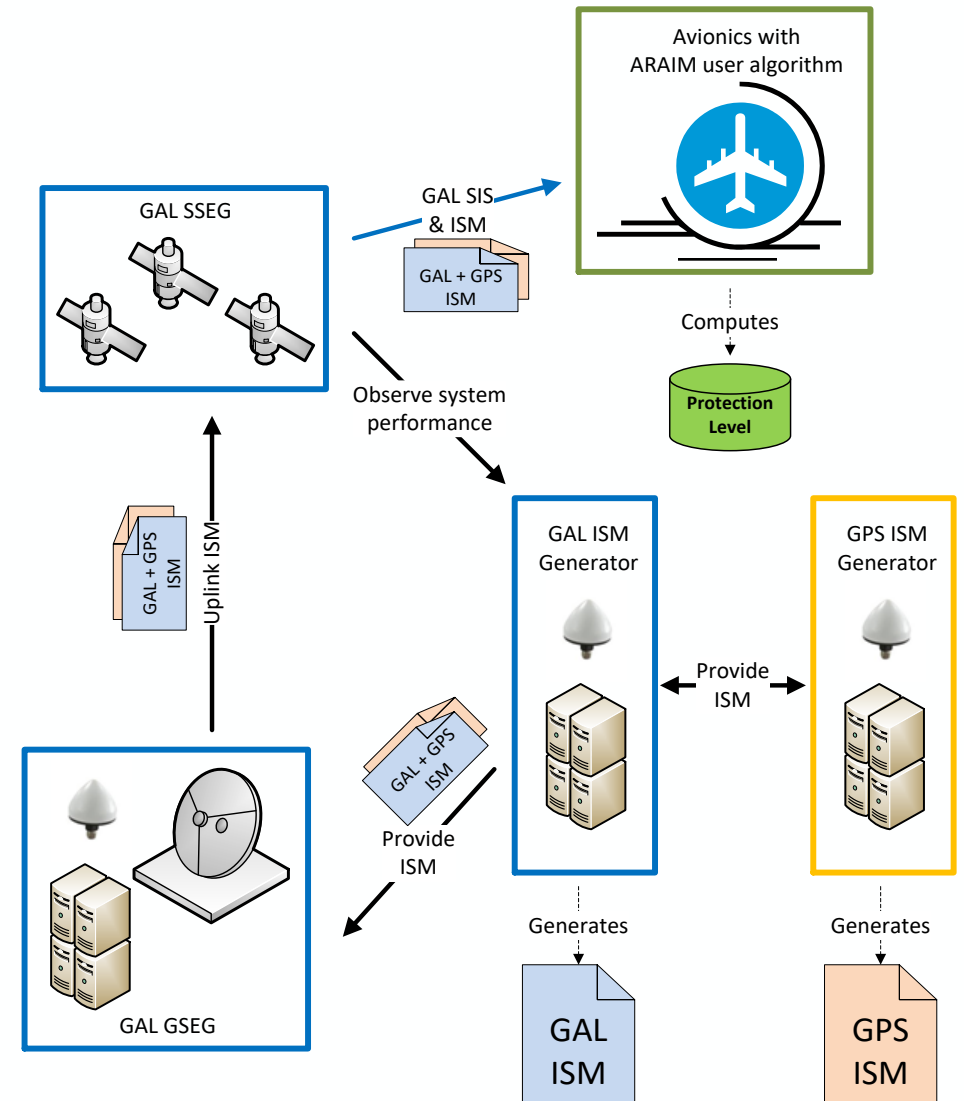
Avionics with ARAIM user algorithm

GAL SSEG

GAL SIS & ISM

GAL + GPS ISM

Computes

Protection Level

Observe system performance

Uplink ISM

GAL + GPS ISM

GAL ISM Generator

GPS ISM Generator

Provide ISM

GAL + GPS ISM

Provide ISM

GAL GSEG

Generates

GAL ISM

Generates

GPS ISM